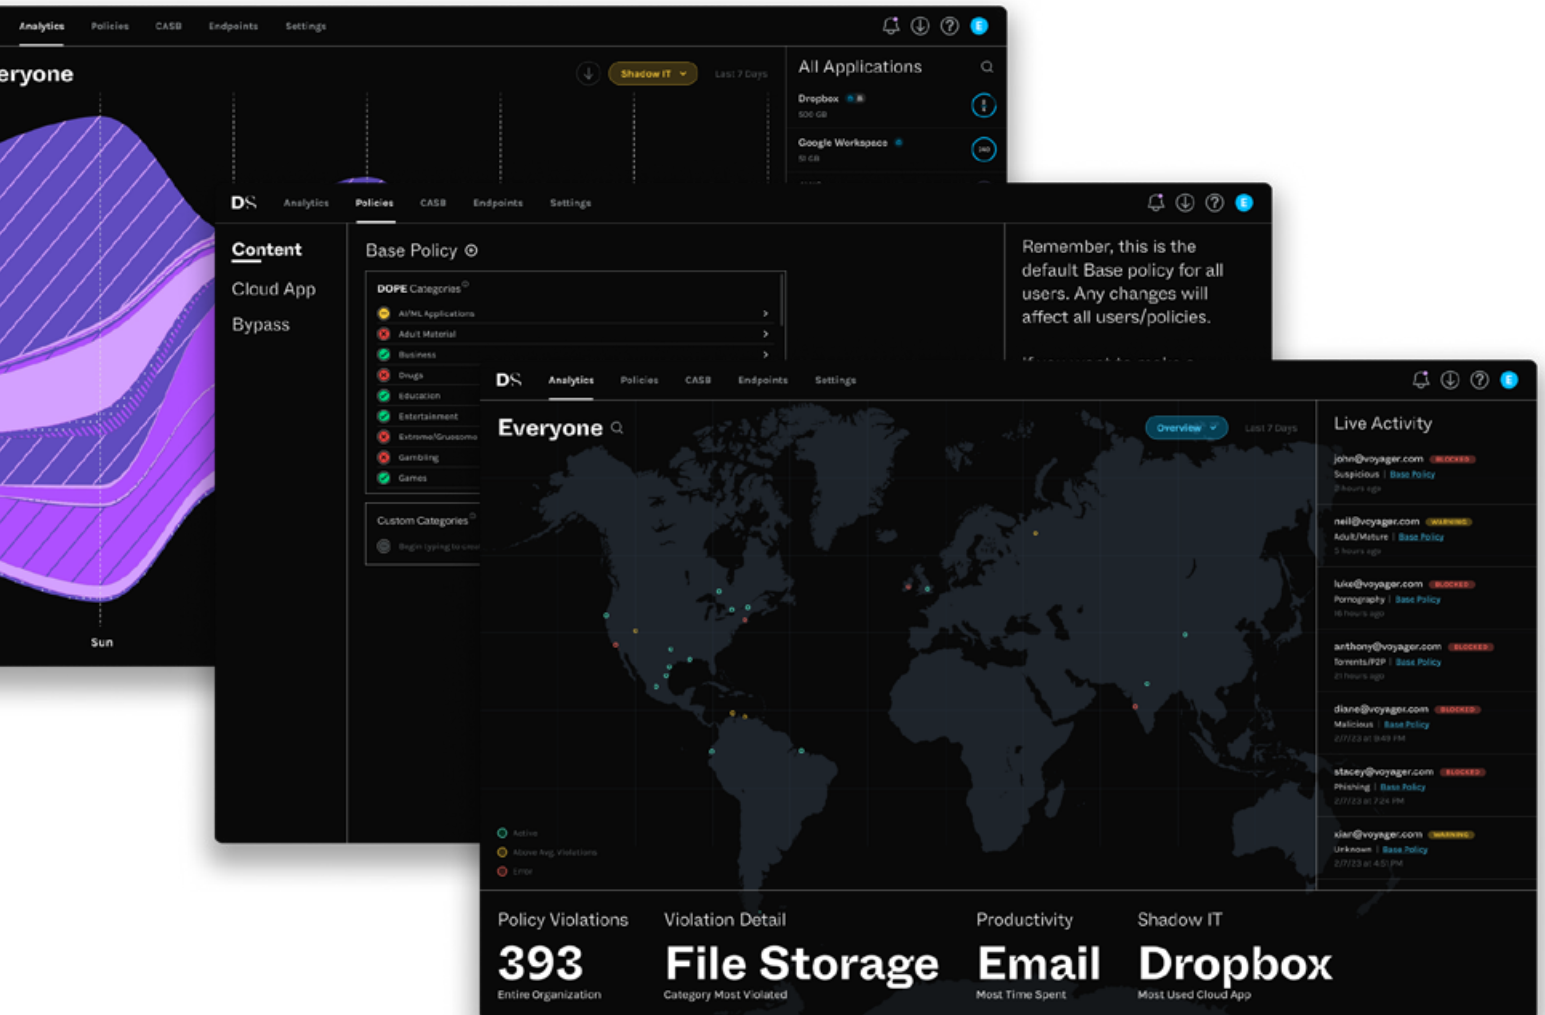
Analytics Policies CASB Endpoints Settings

eryone

Shadow IT

Last 7 Days

All Applications

Dropbox

500 GB

Google Workspace

51 GB

Sun

DS Analytics Policies CASB Endpoints Settings

Content

Cloud App

Bypass

Base Policy

DOPE Categories

AI/ML Applications

Adult Material

Business

Drugs

Education

Entertainment

Extreme/Gruesome

Gambling

Games

Custom Categories

Begin typing to create

Remember, this is the default Base policy for all users. Any changes will affect all users/policies.

DS Analytics Policies CASB Endpoints Settings

Everyone

Overview

Last 7 Days

Live Activity

john@voyager.com BLOCKED
Suspicious | Base Policy
2 hours ago

neil@voyager.com WARNING
Adult/Mature | Base Policy
5 hours ago

luke@voyager.com BLOCKED
Pornography | Base Policy
16 hours ago

anthony@voyager.com BLOCKED
Torrents/P2P | Base Policy
21 hours ago

diane@voyager.com BLOCKED
Malicious | Base Policy
2/7/23 at 9:49 PM

stacey@voyager.com BLOCKED
Phishing | Base Policy
2/7/23 at 7:24 PM

xian@voyager.com WARNING
Unknown | Base Policy
2/7/23 at 4:51 PM

Active

Above Avg. Violations

Error

Policy Violations
393
Entire Organization

Violation Detail
File Storage
Category Most Violated

Productivity
Email
Most Time Spent

Shadow IT
Dropbox
Most Used Cloud App